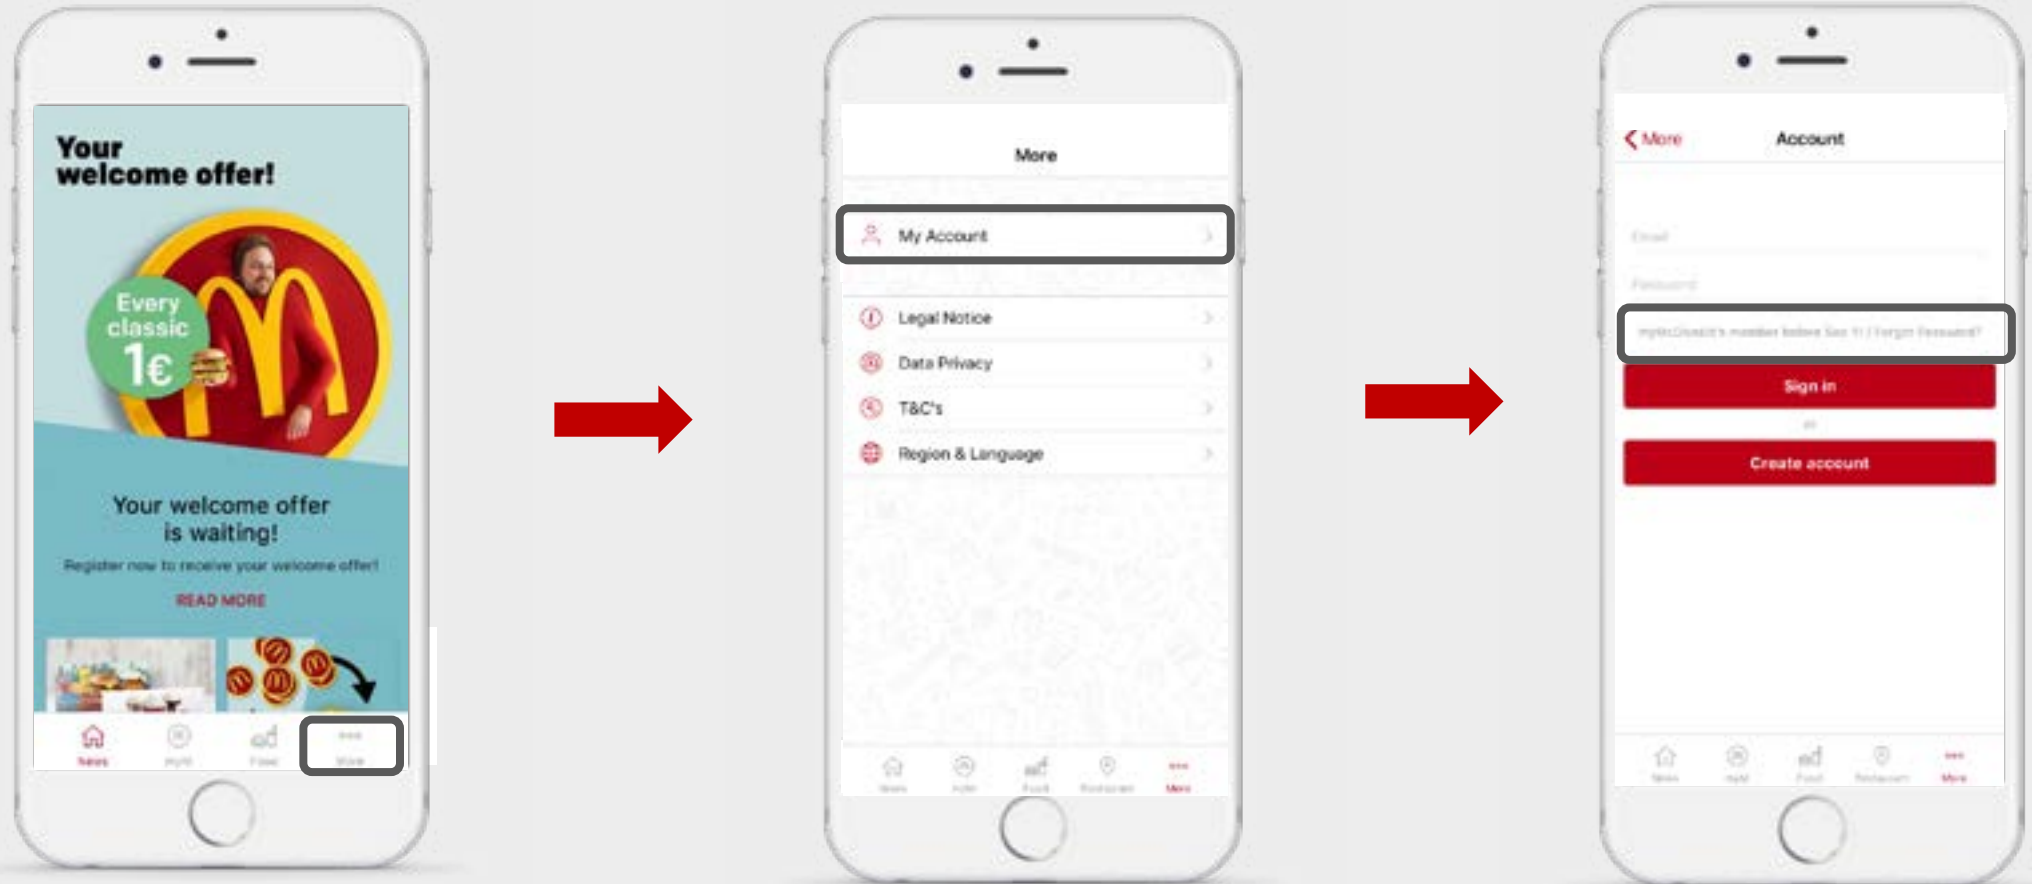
Your welcome offer!

Every classic 1€

Your welcome offer is waiting!

Register now to receive your welcome offer!

READ MORE

News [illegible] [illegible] More

More

My Account

Legal Notice

Data Privacy

T&C's

Region & Language

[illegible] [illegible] Food Restaurant More

More

Account

Email

Password

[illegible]

Sign in

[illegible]

Create account

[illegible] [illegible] Food Restaurant More